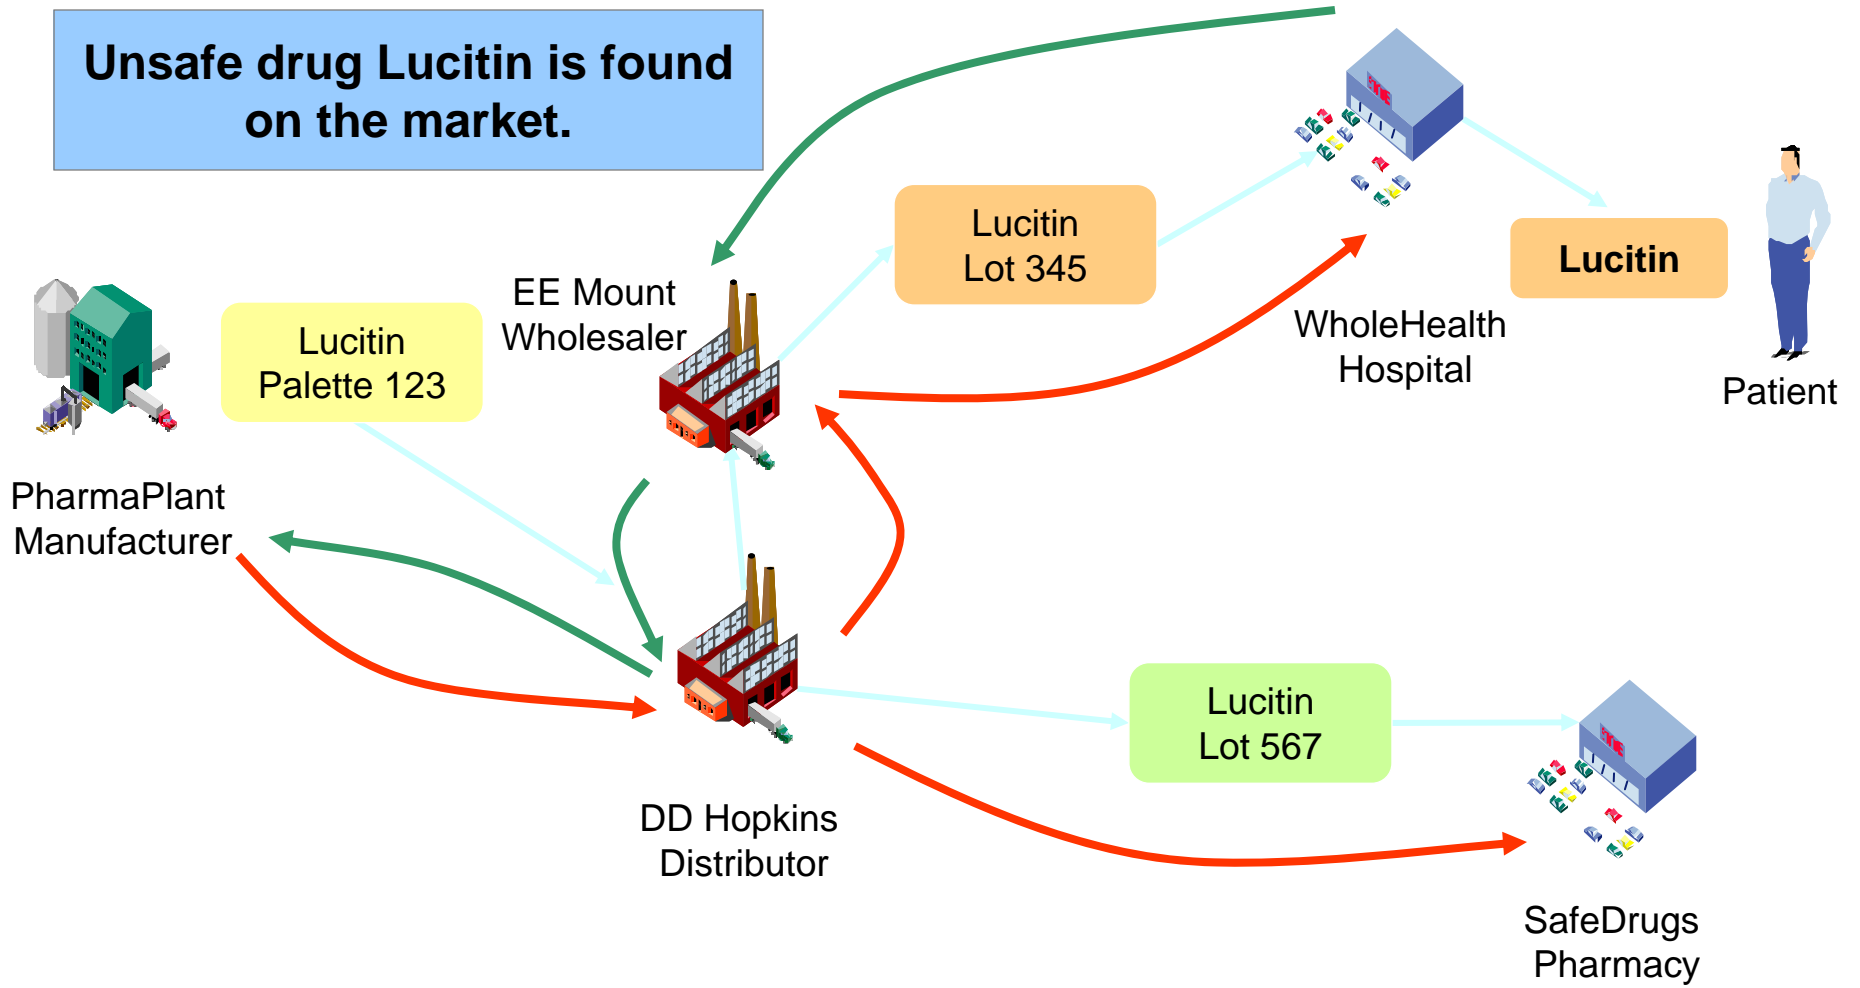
Unsafe drug Lucitin is found on the market.

Lucitin
Palette 123

PharmaPlant
Manufacturer

EE Mount
Wholesaler

Lucitin
Lot 345

WholeHealth
Hospital

Lucitin

Patient

DD Hopkins
Distributor

Lucitin
Lot 567

SafeDrugs
Pharmacy